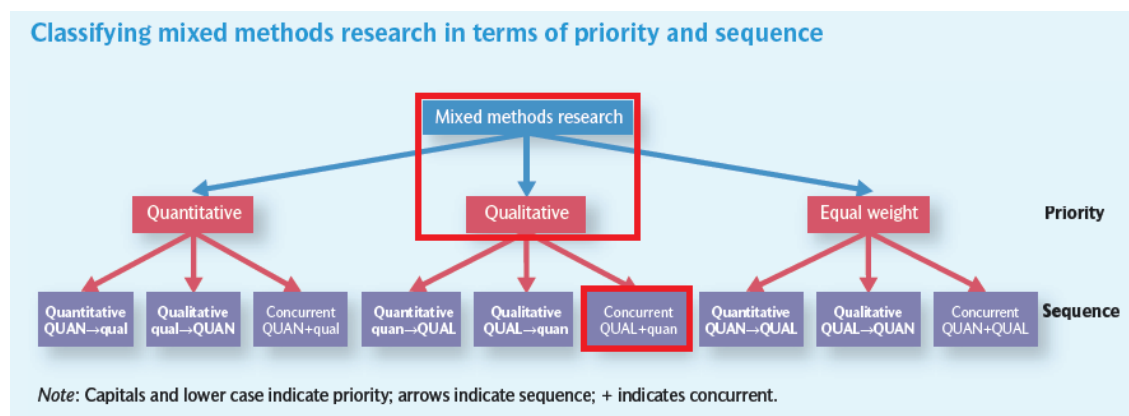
Classifying mixed methods research in terms of priority and sequence

Mixed methods research

Quantitative

Qualitative

Equal weight

Priority

Quantitative QUAN→qual

Qualitative qual→QUAN

Concurrent QUAN+qual

Quantitative quan→QUAL

Qualitative QUAL→quan

Concurrent QUAL+quan

Quantitative QUAN→QUAL

Qualitative QUAL→QUAN

Concurrent QUAN+QUAL

Sequence

*Note*: Capitals and lower case indicate priority; arrows indicate sequence; + indicates concurrent.